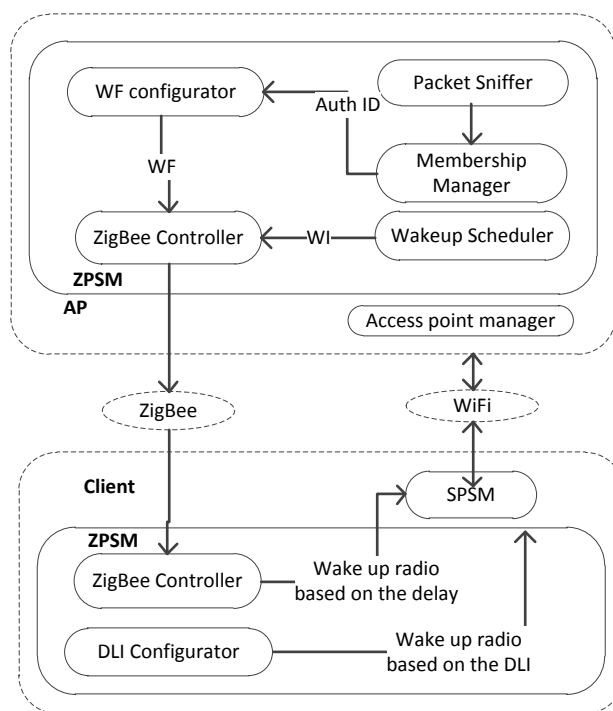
WF configurator

Packet Sniffer

Auth ID

WF

Membership Manager

ZigBee Controller

WI

Wakeup Scheduler

ZPSM

AP

Access point manager

ZigBee

WiFi

Client

SPSM

ZPSM

ZigBee Controller

Wake up radio based on the delay

DLI Configurator

Wake up radio based on the DLI